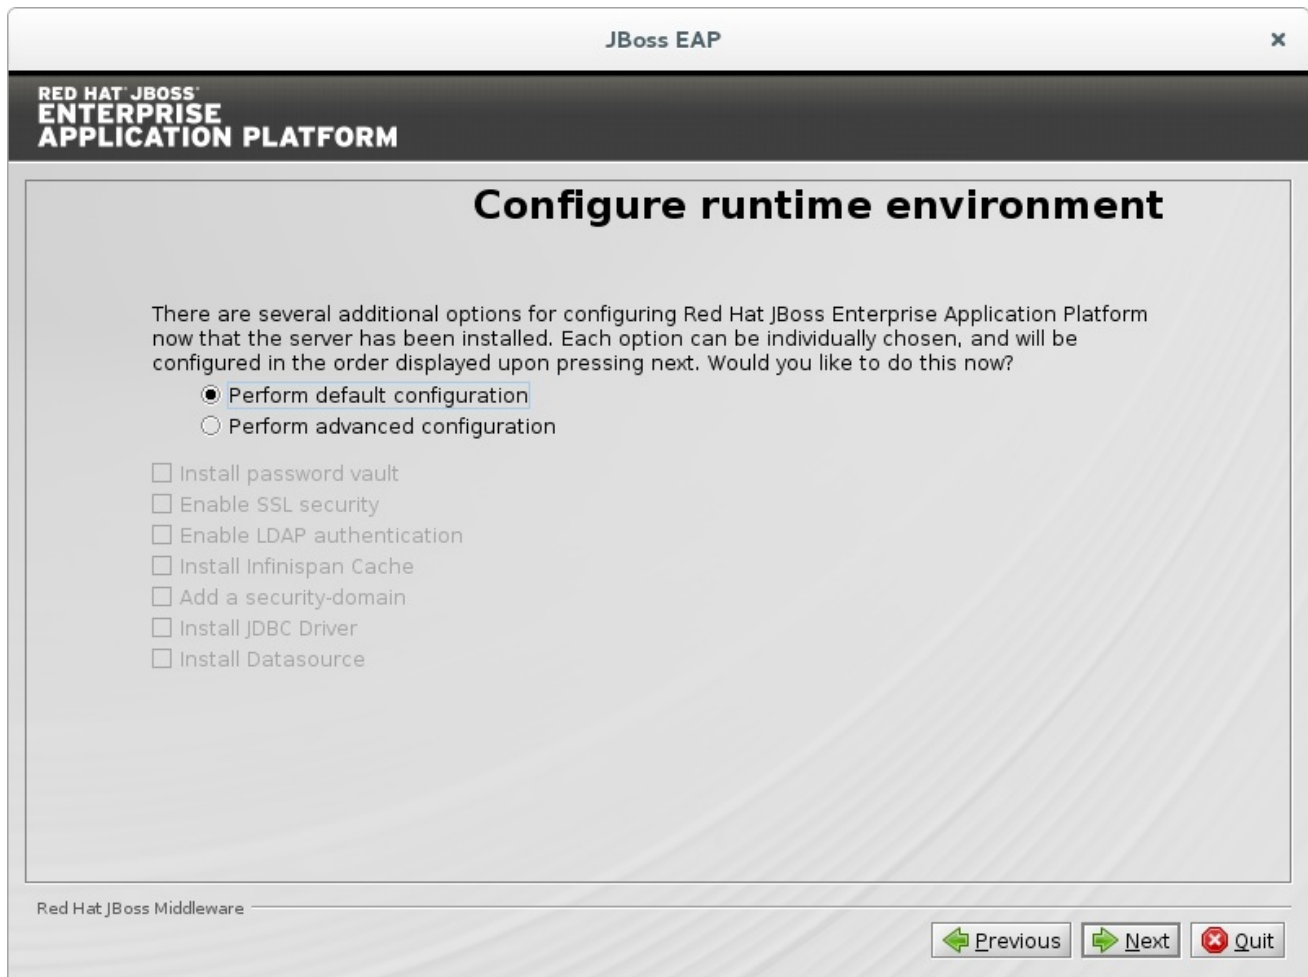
JBoss EAP

×

RED HAT JBOSS
ENTERPRISE
APPLICATION PLATFORM

Configure runtime environment

There are several additional options for configuring Red Hat JBoss Enterprise Application Platform now that the server has been installed. Each option can be individually chosen, and will be configured in the order displayed upon pressing next. Would you like to do this now?

Perform default configuration
Perform advanced configuration

Install password vault
Enable SSL security
Enable LDAP authentication
Install Infinispan Cache
Add a security-domain
Install JDBC Driver
Install Datasource

Red Hat JBoss Middleware

Previous
Next
Quit